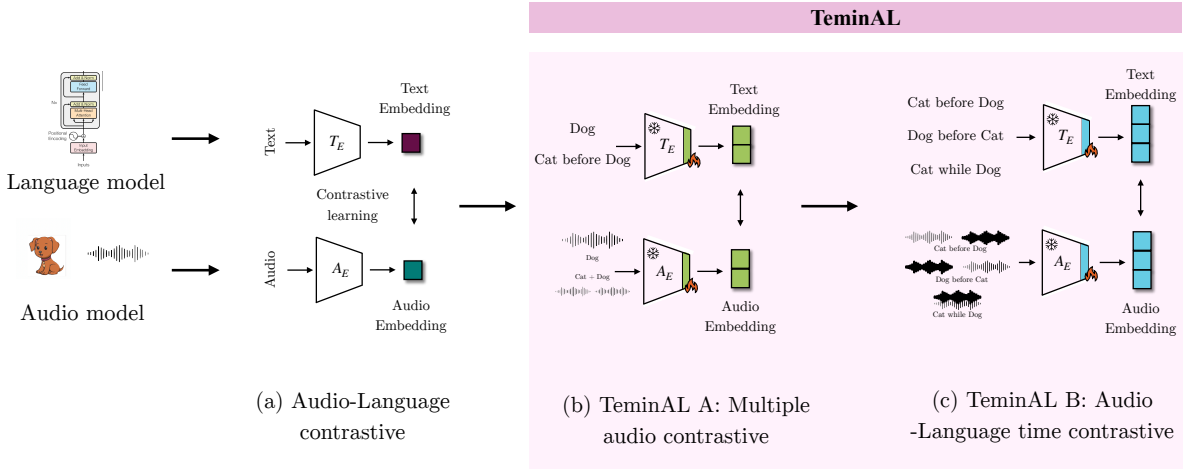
TeminAL

Language model

Audio model

Text

$T_E$

Text Embedding

Contrastive learning

Audio

$A_E$

Audio Embedding

(a) Audio-Language contrastive

Dog

Cat before Dog

$T_E$

Text Embedding

Dog

Cat + Dog

$A_E$

Audio Embedding

(b) TeminAL A: Multiple audio contrastive

Cat before Dog

Dog before Cat

Cat while Dog

$T_E$

Text Embedding

Cat before Dog

Dog before Cat

Cat while Dog

$A_E$

Audio Embedding

(c) TeminAL B: Audio -Language time contrastive